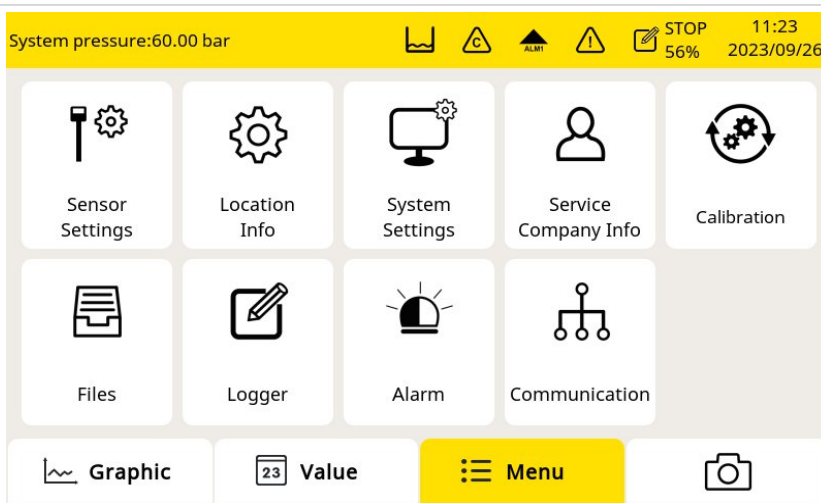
System pressure:60.00 bar

C

ALM1

STOP 56%

11:23 2023/09/26

Sensor Settings

Location Info

System Settings

Service Company Info

Calibration

Files

Logger

Alarm

Communication

Graphic

23 Value

Menu